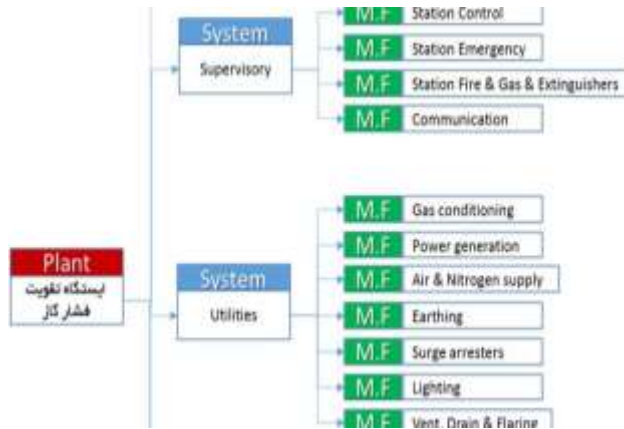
System
Supervisory

M.F Station Control
M.F Station Emergency
M.F Station Fire & Gas & Extinguishers
M.F Communication

Plant
ایستگاه تقویت فشار گاز

System
Utilities

M.F Gas conditioning
M.F Power generation
M.F Air & Nitrogen supply
M.F Earthing
M.F Surge arresters
M.F Lighting
M.F Vent, Drain & Flaring